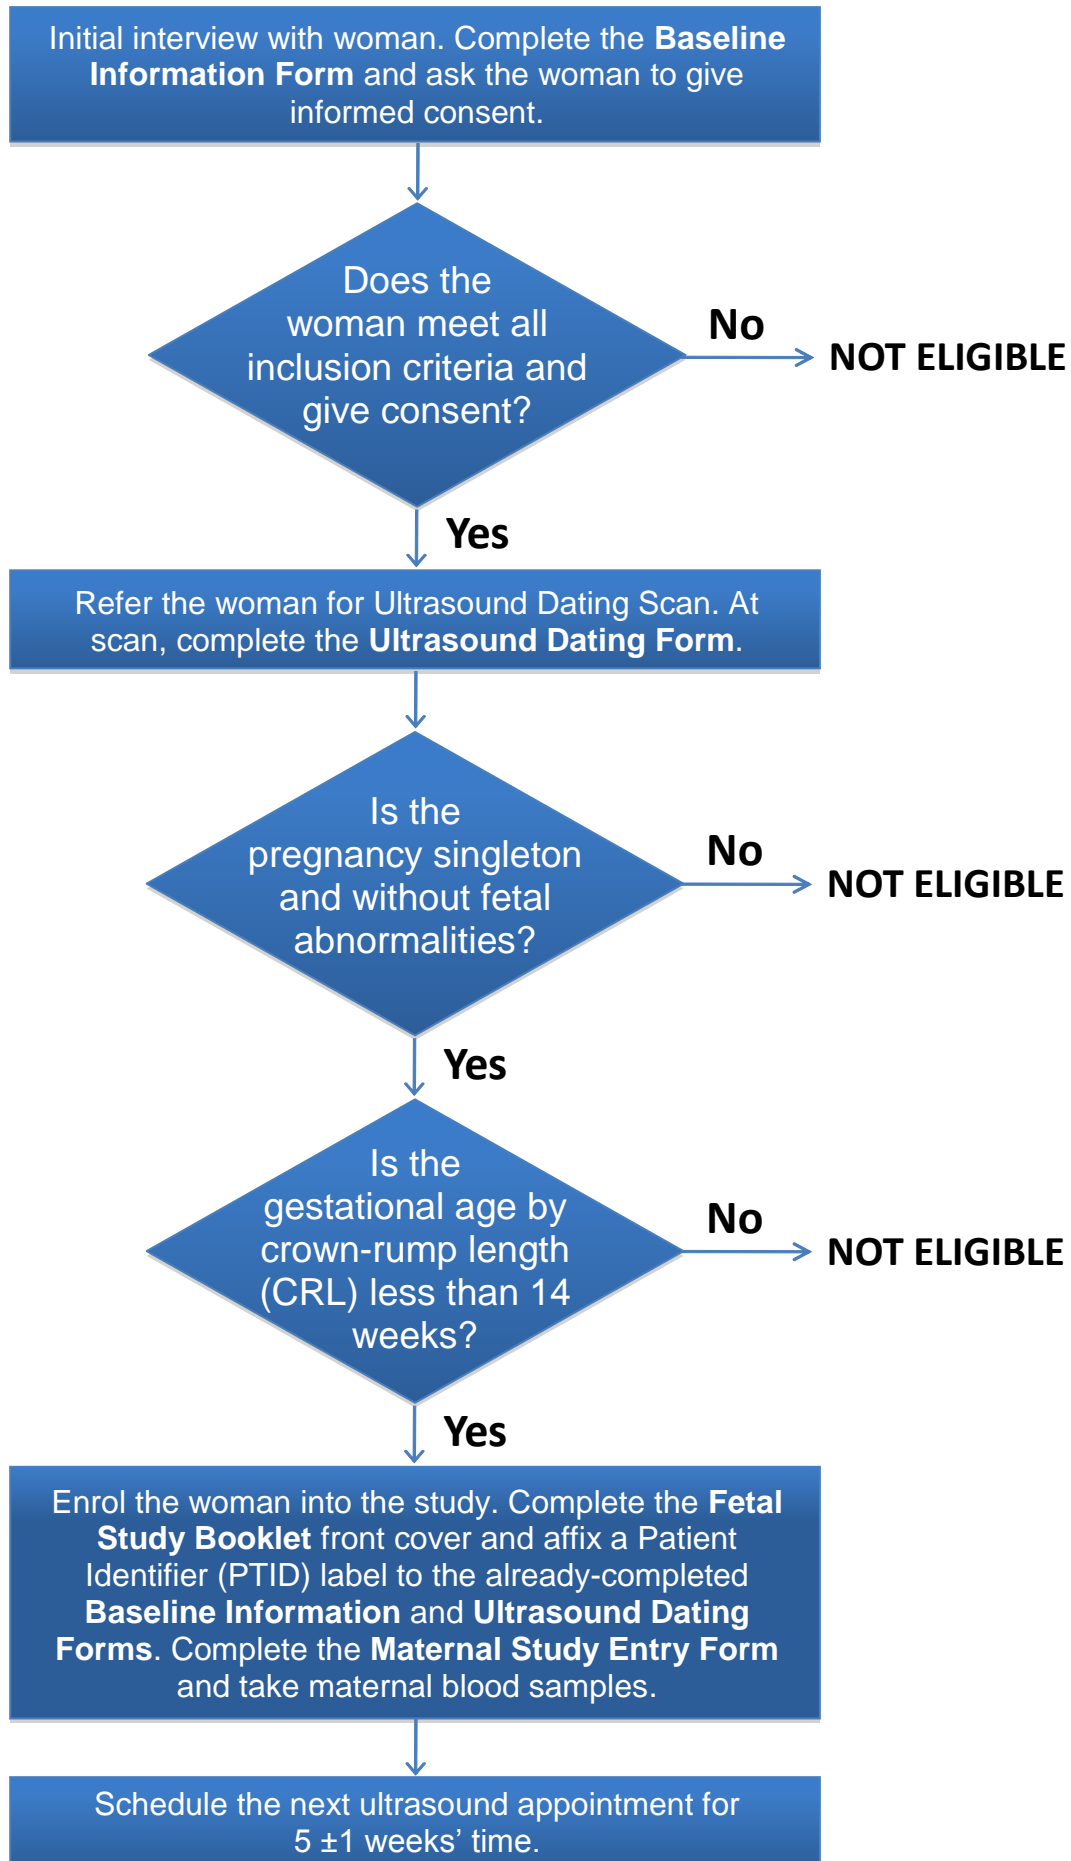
Initial interview with woman. Complete the **Baseline Information Form** and ask the woman to give informed consent.

Does the woman meet all inclusion criteria and give consent?

No

NOT ELIGIBLE

Yes

Refer the woman for Ultrasound Dating Scan. At scan, complete the **Ultrasound Dating Form**.

Is the pregnancy singleton and without fetal abnormalities?

No

NOT ELIGIBLE

Yes

Is the gestational age by crown-rump length (CRL) less than 14 weeks?

No

NOT ELIGIBLE

Yes

Enrol the woman into the study. Complete the **Fetal Study Booklet** front cover and affix a Patient Identifier (PTID) label to the already-completed **Baseline Information** and **Ultrasound Dating Forms**. Complete the **Maternal Study Entry Form** and take maternal blood samples.

Schedule the next ultrasound appointment for 5 ±1 weeks' time.